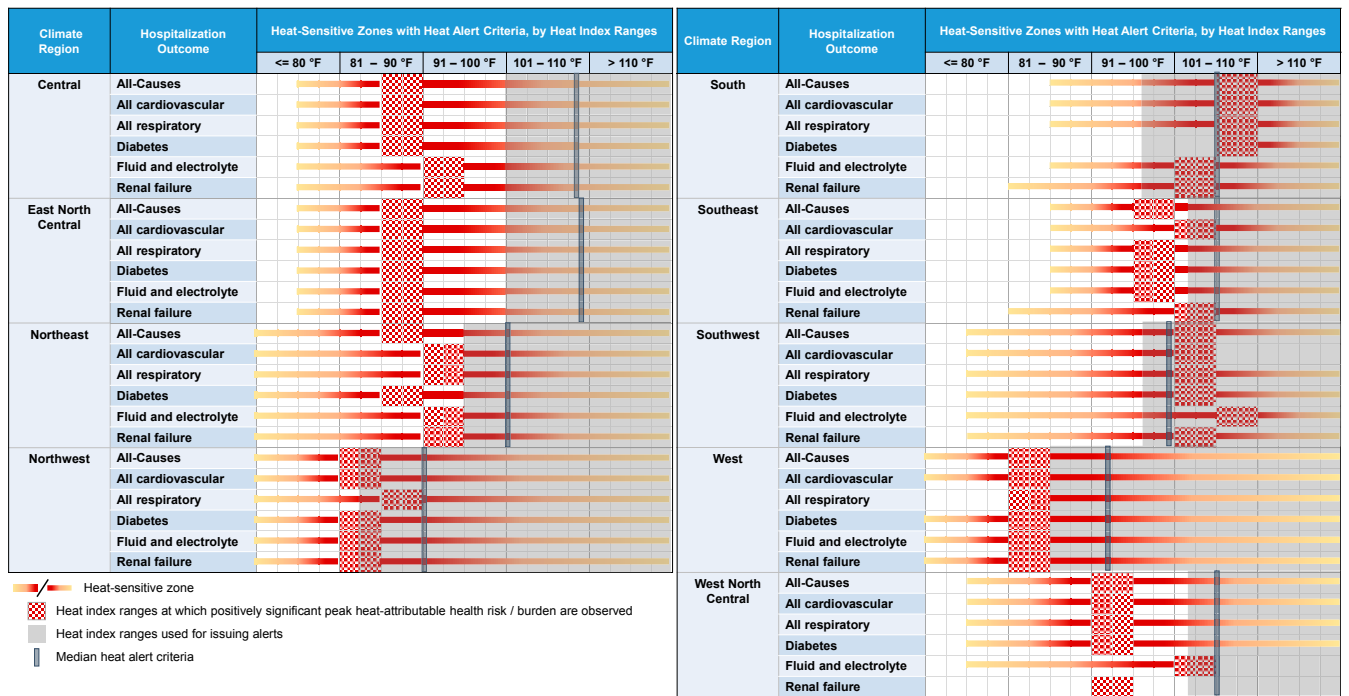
| Climate Region | Hospitalization Outcome | <= 80 °F | 81 – 90 °F | 91 – 100 °F | 101 – 110 °F | > 110 °F |
|---|---|---|---|---|---|---|
| Central | All-Causes | | | | | |
| | All cardiovascular | | | | | |
| | All respiratory | | | | | |
| | Diabetes | | | | | |
| | Fluid and electrolyte | | | | | |
| | Renal failure | | | | | |
| East North Central | All-Causes | | | | | |
| | All cardiovascular | | | | | |
| | All respiratory | | | | | |
| | Diabetes | | | | | |
| | Fluid and electrolyte | | | | | |
| | Renal failure | | | | | |
| Northeast | All-Causes | | | | | |
| | All cardiovascular | | | | | |
| | All respiratory | | | | | |
| | Diabetes | | | | | |
| | Fluid and electrolyte | | | | | |
| | Renal failure | | | | | |
| Northwest | All-Causes | | | | | |
| | All cardiovascular | | | | | |
| | All respiratory | | | | | |
| | Diabetes | | | | | |
| | Fluid and electrolyte | | | | | |
| | Renal failure | | | | | |

Heat-Sensitive Zones with Heat Alert Criteria, by Heat Index Ranges

Heat-sensitive zone
Heat index ranges at which positively significant peak heat-attributable health risk / burden are observed
Heat index ranges used for issuing alerts
Median heat alert criteria

| Climate Region | Hospitalization Outcome | <= 80 °F | 81 – 90 °F | 91 – 100 °F | 101 – 110 °F | > 110 °F |
|---|---|---|---|---|---|---|
| South | All-Causes | | | | | |
| | All cardiovascular | | | | | |
| | All respiratory | | | | | |
| | Diabetes | | | | | |
| | Fluid and electrolyte | | | | | |
| | Renal failure | | | | | |
| Southeast | All-Causes | | | | | |
| | All cardiovascular | | | | | |
| | All respiratory | | | | | |
| | Diabetes | | | | | |
| | Fluid and electrolyte | | | | | |
| | Renal failure | | | | | |
| Southwest | All-Causes | | | | | |
| | All cardiovascular | | | | | |
| | All respiratory | | | | | |
| | Diabetes | | | | | |
| | Fluid and electrolyte | | | | | |
| | Renal failure | | | | | |
| West | All-Causes | | | | | |
| | All cardiovascular | | | | | |
| | All respiratory | | | | | |
| | Diabetes | | | | | |
| | Fluid and electrolyte | | | | | |
| | Renal failure | | | | | |
| West North Central | All-Causes | | | | | |
| | All cardiovascular | | | | | |
| | All respiratory | | | | | |
| | Diabetes | | | | | |
| | Fluid and electrolyte | | | | | |
| | Renal failure | | | | | |

Heat-Sensitive Zones with Heat Alert Criteria, by Heat Index Ranges